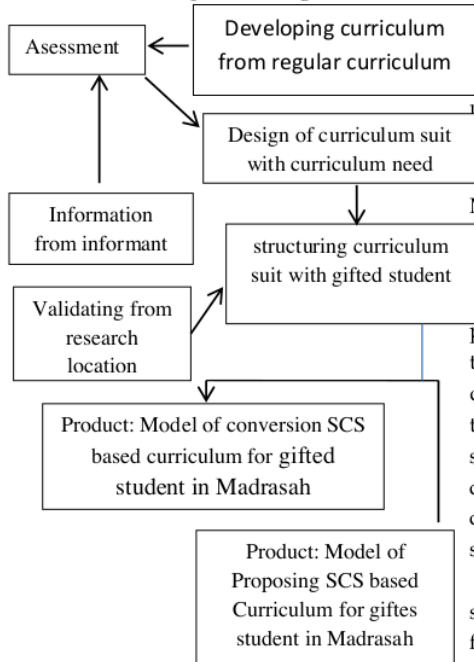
Developing curriculum from regular curriculum

Asessment

Design of curriculum suit with curriculum need

Information from informant

structuring curriculum suit with gifted student

Validating from research location

Product: Model of conversion SCS based curriculum for gifted student in Madrasah

Product: Model of Proposing SCS based Curriculum for giftes student in Madrasah